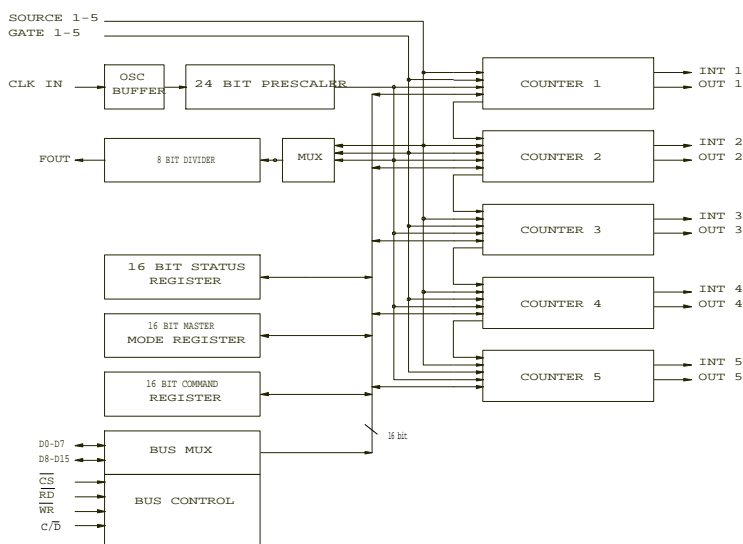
SOURCE 1-5
GATE 1-5
CLK IN
OSC BUFFER
24 BIT PRESCALER
COUNTER 1
INT 1
OUT 1
FOUT
8 BIT DIVIDER
MUX
COUNTER 2
INT 2
OUT 2
COUNTER 3
INT 3
OUT 3
16 BIT STATUS REGISTER
COUNTER 4
INT 4
OUT 4
16 BIT MASTER MODE REGISTER
COUNTER 5
INT 5
OUT 5
16 BIT COMMAND REGISTER
16 bit
D0-D7
D8-D15
BUS MUX
$\overline{CS}$
$\overline{RD}$
$\overline{WR}$
$C/\overline{D}$
BUS CONTROL